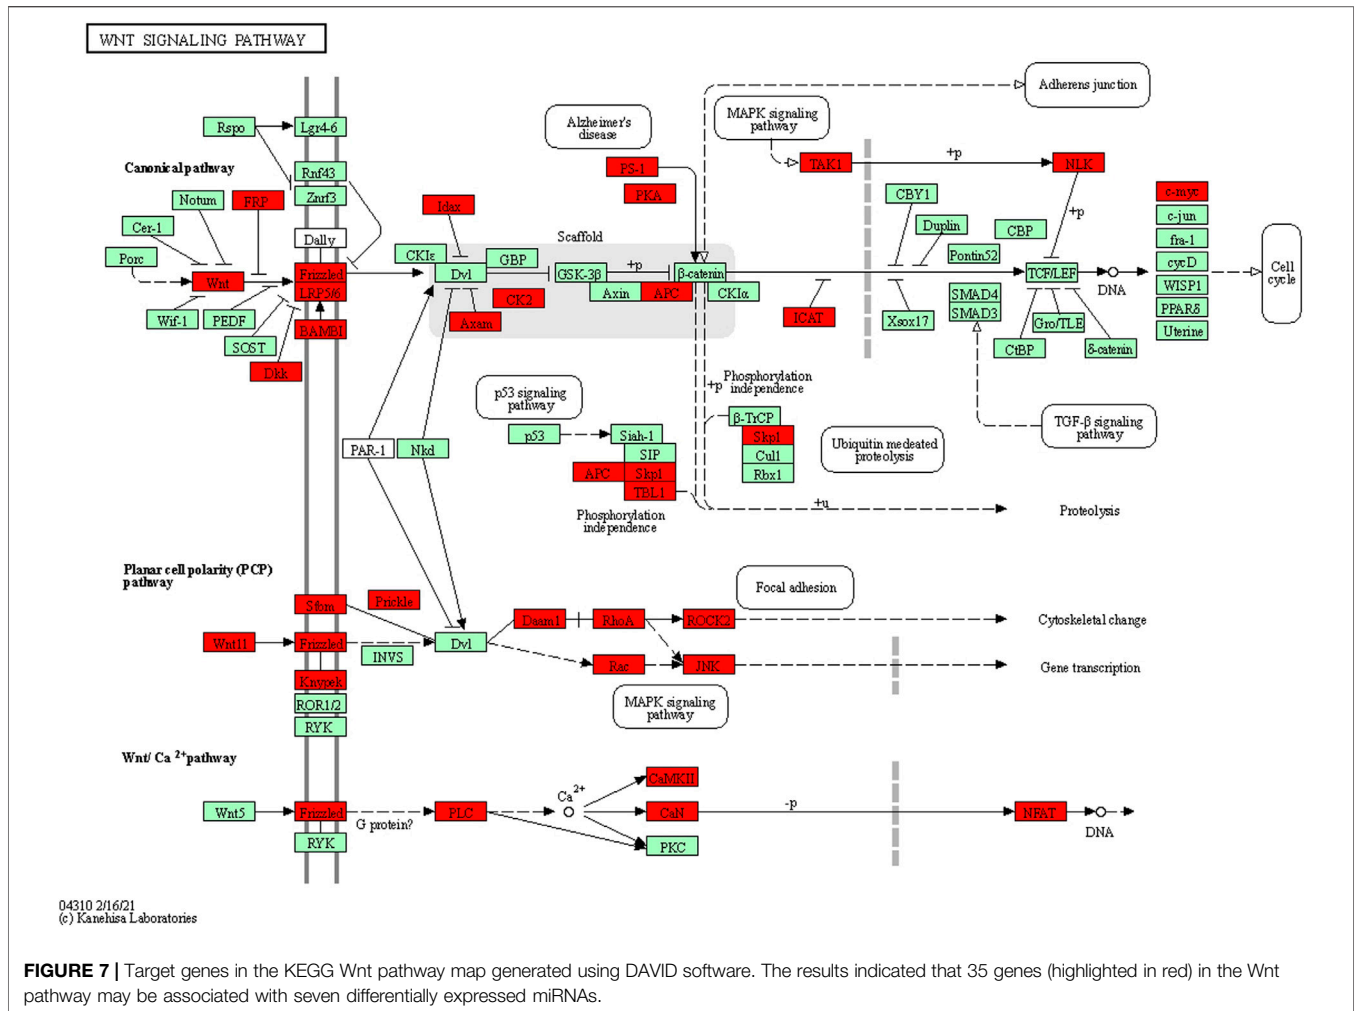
WNT SIGNALING PATHWAY

Canonical pathway

Rspo
Lgr4-6
Rnf43
Znrf3
Notum
FRP
Cer-1
Dally
Porc
Wnt
Frizzled
LRP5/6
Wif-1
PEDF
BAMBI
SOST
Dkk

Alzheimer's disease
PS-1
PKA
Idax
CKIε
GBP
Scaffold
Dvl
GSK-3β
+p
β-catenin
Axin
APC
CKIα
CK2
Axam
MAPK signaling pathway
TAK1
+p
NLK
+p
CBY1
Duplin
CBP
Pontin52
TCF/LEF
DNA
ICAT
Xsox17
SMAD4
SMAD3
Gro/TLE
CtBP
δ-catenin
Adherens junction
c-myc
c-jun
fra-1
cycD
WISP1
PPARδ
Uterine
Cell cycle
Phosphorylation independence
+p
β-TrCP
Skp1
Cul1
Rbx1
Ubiquitin mediated proteolysis
TGF-β signaling pathway
p53 signaling pathway
p53
Siah-1
SIP
APC
Skp1
TBL1
Phosphorylation independence
+u
Proteolysis
PAR-1
Nkd

Planar cell polarity (PCP) pathway
Stbm
Prickle
Wnt11
Frizzled
INVS
Dvl
Daam1
RhoA
ROCK2
Focal adhesion
Cytoskeletal change
Rac
JNK
Gene transcription
Knypek
ROR1/2
RYK
MAPK signaling pathway

Wnt/ Ca $^{2+}$pathway
Wnt5
Frizzled
G protein?
PLC
Ca$^{2+}$
CaMKII
CaN
-p
NFAT
DNA
PKC
RYK

04310 2/16/21
(c) Kanehisa Laboratories

FIGURE 7 | Target genes in the KEGG Wnt pathway map generated using DAVID software. The results indicated that 35 genes (highlighted in red) in the Wnt pathway may be associated with seven differentially expressed miRNAs.